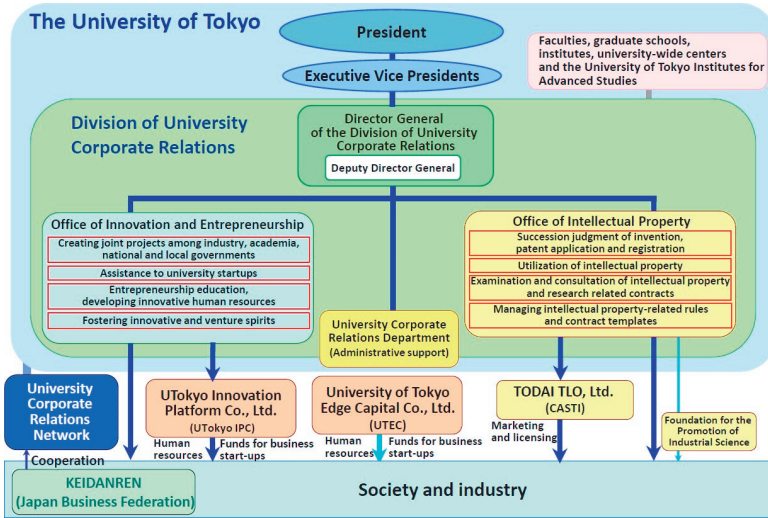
The University of Tokyo

President

Executive Vice Presidents

Faculties, graduate schools, institutes, university-wide centers and the University of Tokyo Institutes for Advanced Studies

Division of University Corporate Relations

Director General of the Division of University Corporate Relations

Deputy Director General

Office of Innovation and Entrepreneurship

Creating joint projects among industry, academia, national and local governments

Assistance to university startups

Entrepreneurship education, developing innovative human resources

Fostering innovative and venture spirits

University Corporate Relations Department (Administrative support)

Office of Intellectual Property

Succession judgment of invention, patent application and registration

Utilization of intellectual property

Examination and consultation of intellectual property and research related contracts

Managing intellectual property-related rules and contract templates

University Corporate Relations Network

Cooperation

UTokyo Innovation Platform Co., Ltd. (UTokyo IPC)

Human resources

Funds for business start-ups

University of Tokyo Edge Capital Co., Ltd. (UTEC)

Human resources

Funds for business start-ups

TODAI TLO, Ltd. (CASTI)

Marketing and licensing

Foundation for the Promotion of Industrial Science

KEIDANREN (Japan Business Federation)

Society and industry